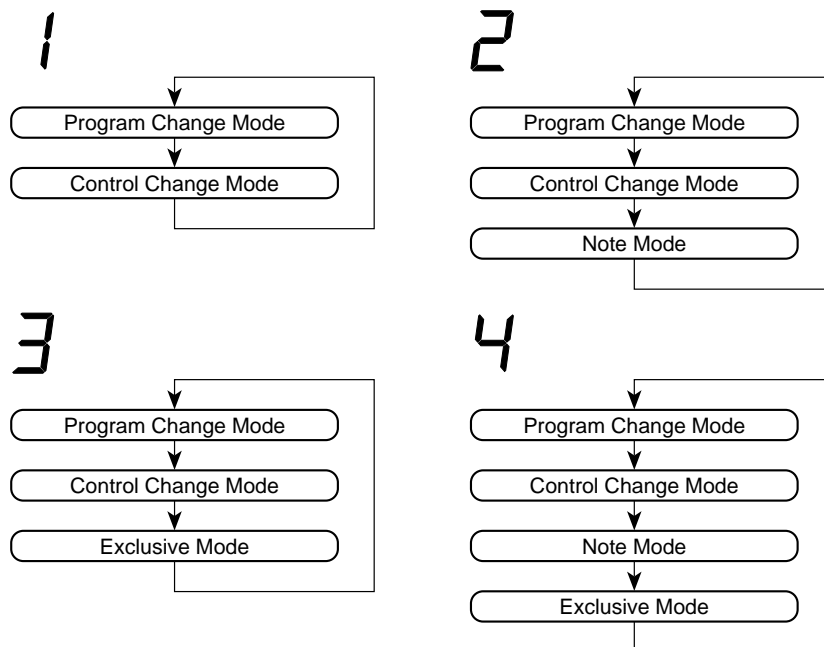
1

Program Change Mode

Control Change Mode

2

Program Change Mode

Control Change Mode

Note Mode

3

Program Change Mode

Control Change Mode

Exclusive Mode

4

Program Change Mode

Control Change Mode

Note Mode

Exclusive Mode